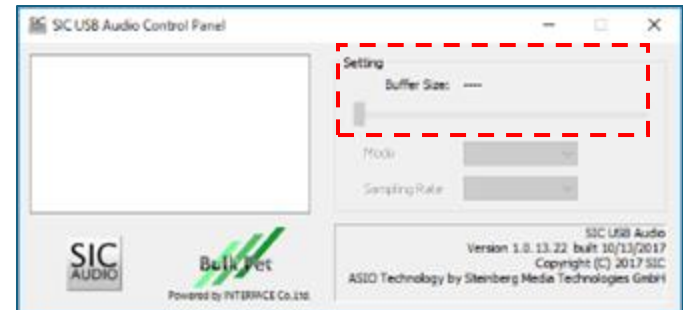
SIC USB Audio Control Panel

Setting
Buffer Size: ----

Mode

Sampling Rate

SIC AUDIO

BulkPet
Powered by INTERFACE Co.,Ltd.

SIC USB Audio
Version 1.0.13.22 built 10/13/2017
Copyright (C) 2017 SIC
ASIO Technology by Steinberg Media Technologies GmbH